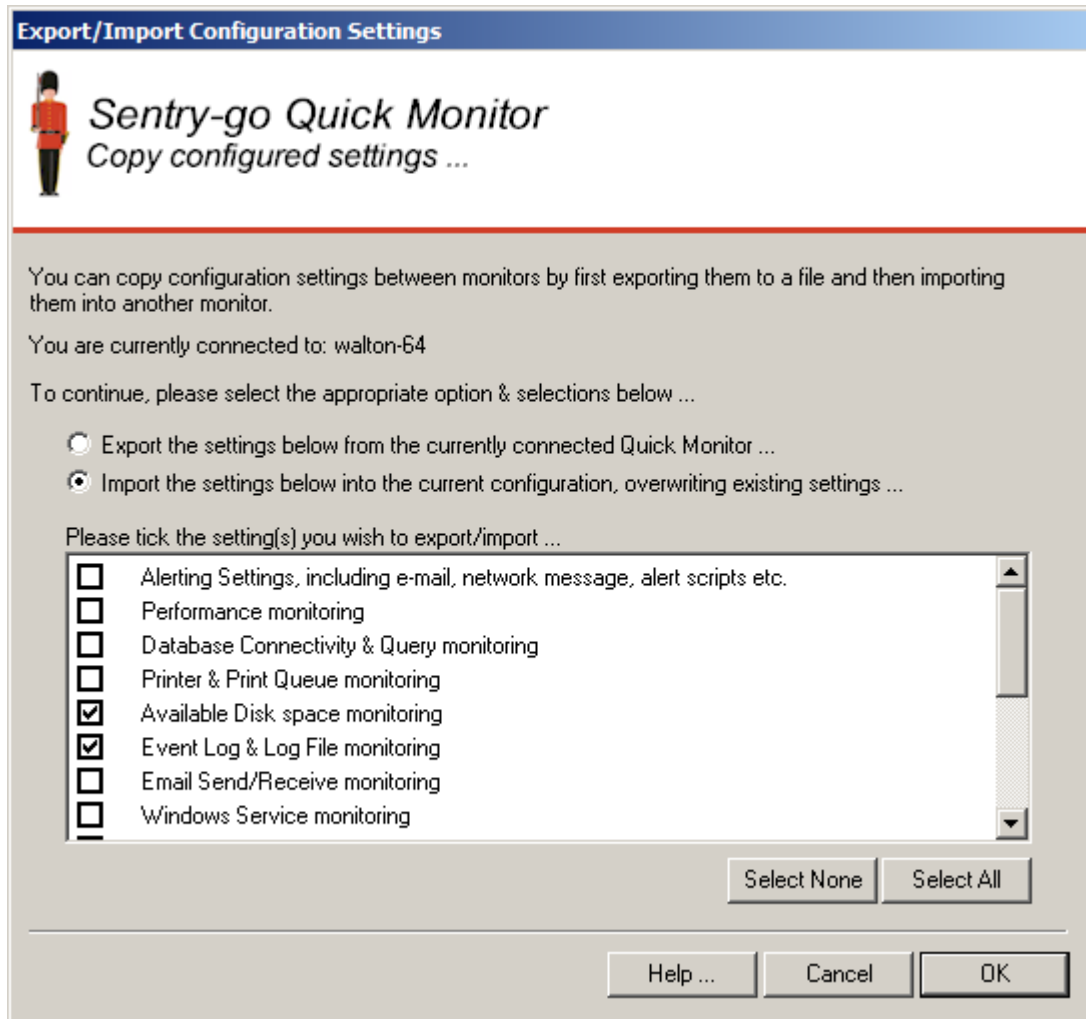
Export/Import Configuration Settings

Sentry-go Quick Monitor
Copy configured settings ...

You can copy configuration settings between monitors by first exporting them to a file and then importing them into another monitor.

You are currently connected to: walton-64

To continue, please select the appropriate option & selections below ...

Export the settings below from the currently connected Quick Monitor ...

Import the settings below into the current configuration, overwriting existing settings ...

Please tick the setting(s) you wish to export/import ...

☐ Alerting Settings, including e-mail, network message, alert scripts etc.
☐ Performance monitoring
☐ Database Connectivity & Query monitoring
☐ Printer & Print Queue monitoring
☑ Available Disk space monitoring
☑ Event Log & Log File monitoring
☐ Email Send/Receive monitoring
☐ Windows Service monitoring

Select None | Select All

Help ... | Cancel | OK